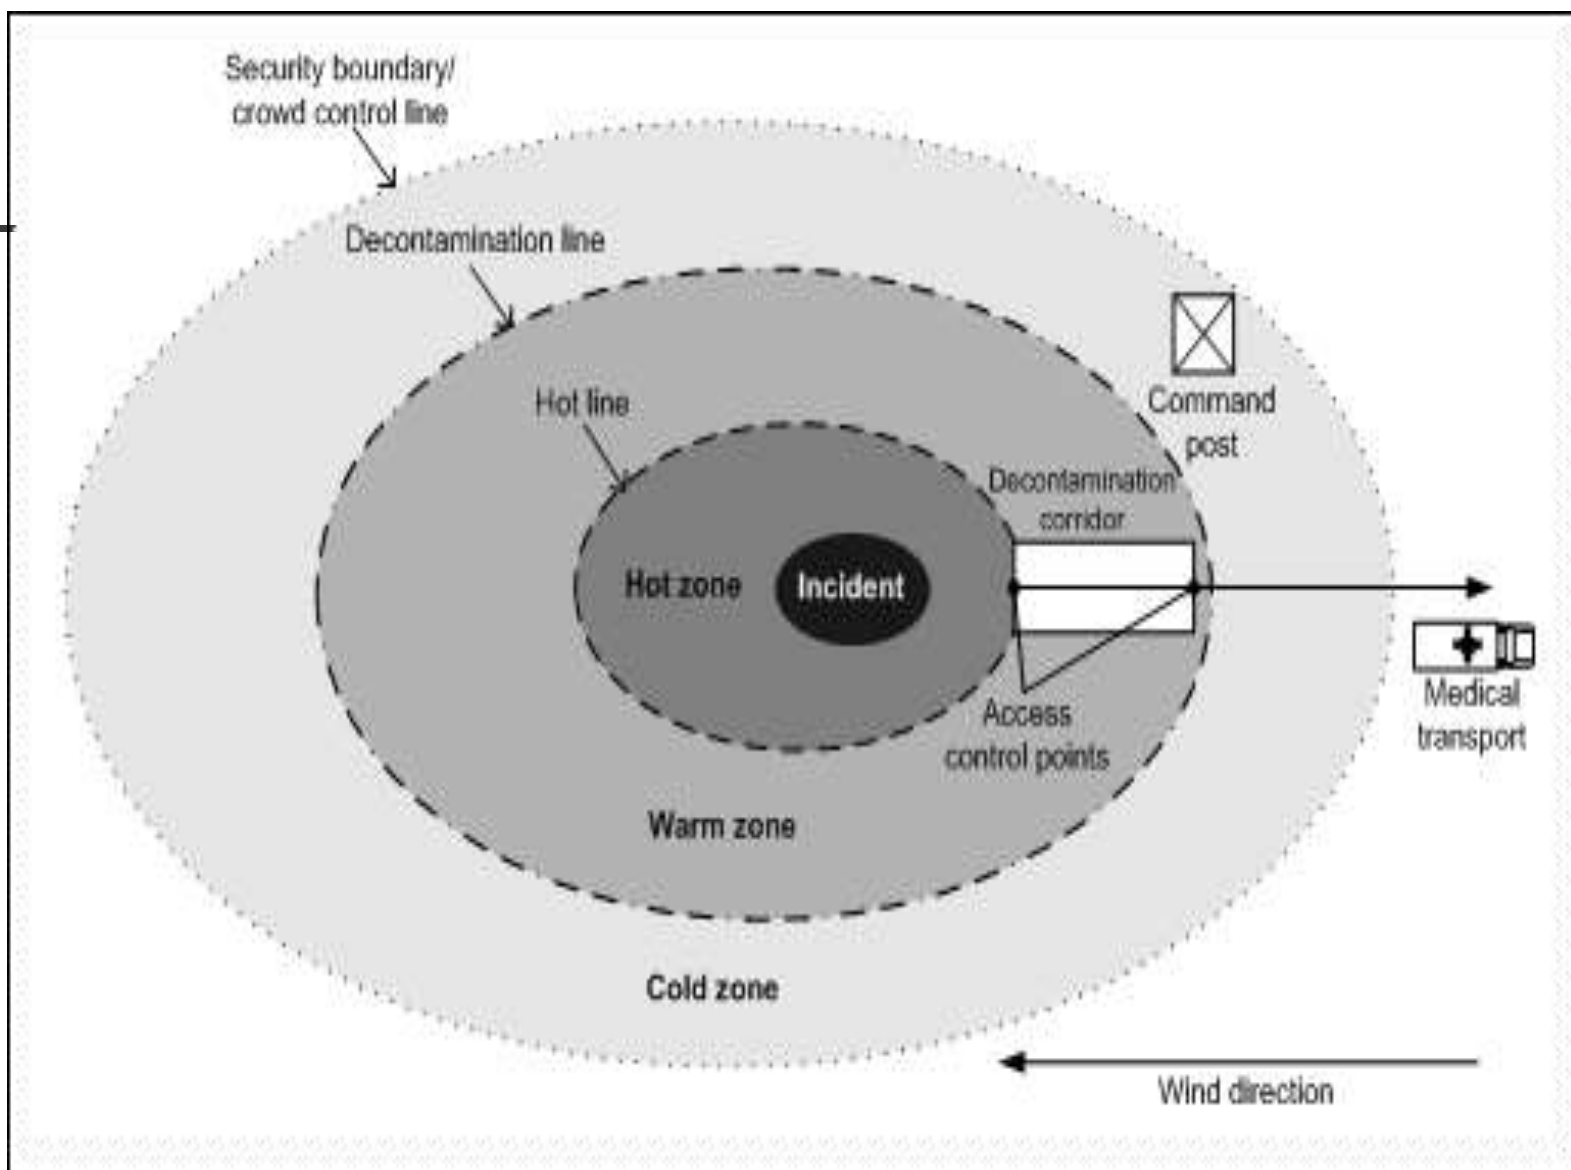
Security boundary/ crowd control line

Decontamination line

Hot line

Command post

Decontamination corridor

Hot zone

Incident

Access control points

Medical transport

Warm zone

Cold zone

Wind direction